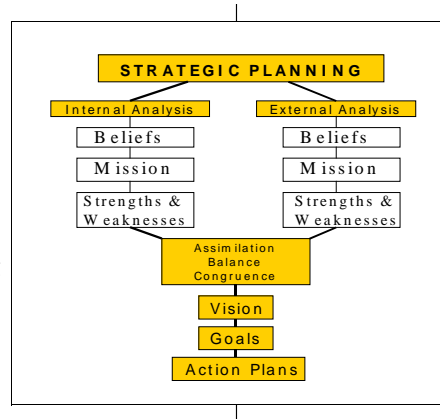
STRATEGIC PLANNING

Internal Analysis

Beliefs

Mission

Strengths & Weaknesses

External Analysis

Beliefs

Mission

Strengths & Weaknesses

Assimilation
Balance
Congruence

Vision

Goals

Action Plans